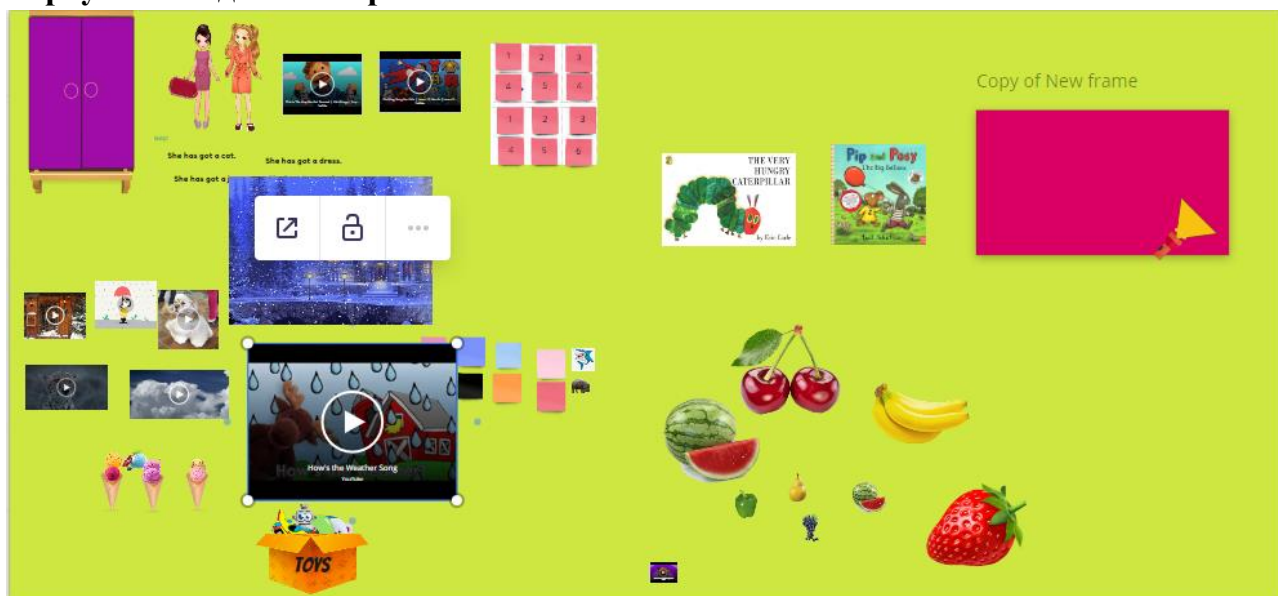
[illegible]

She has got a cat.

She has got a dress.

She has got a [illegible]

1 2 3
4 5 6
1 2 3
4 5 6

THE VERY HUNGRY CATERPILLAR

by Eric Carle

Pip and Posy

The Big Balloon

Copy of New frame

How's the Weather Song

YouTube

TOYS